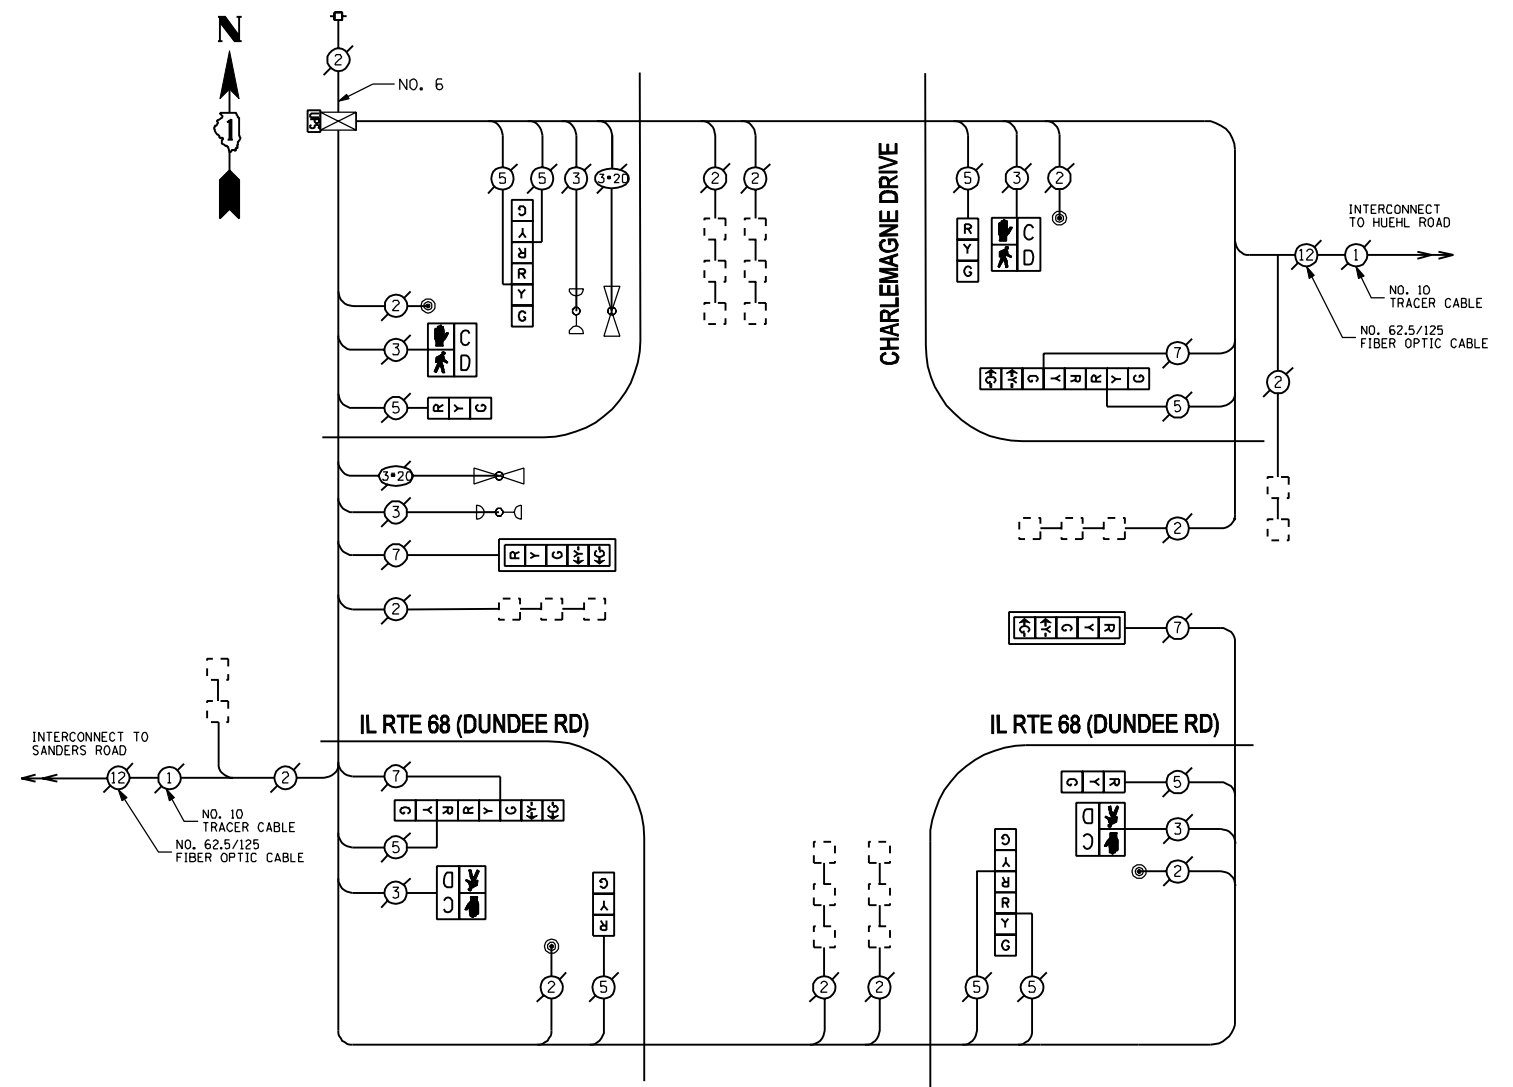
N

1

NO. 6

2

5 5 3 3•20

G Y R R Y G

2 2

CHARLEMAGNE DRIVE

5 3 2

R Y G

C D

INTERCONNECT TO HUEHL ROAD

12 1

NO. 10 TRACER CABLE

NO. 62.5/125 FIBER OPTIC CABLE

2

3

C D

5

R Y G

7

G Y R R Y G

5

2

3•20

3

7

R Y G

2

2

7

G Y R

INTERCONNECT TO SANDERS ROAD

12 1 2

NO. 10 TRACER CABLE

NO. 62.5/125 FIBER OPTIC CABLE

IL RTE 68 (DUNDEE RD)

IL RTE 68 (DUNDEE RD)

7

G Y R R Y G

5

3

D C

G Y R

2 5

2 2

G Y R

5

D C

3

2

G Y R R Y G

5 5